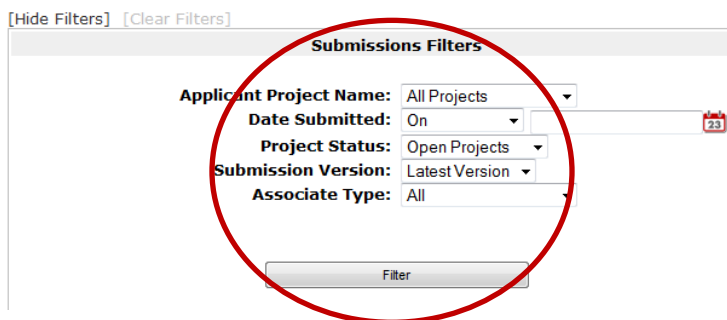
[Hide Filters] [Clear Filters]

Submissions Filters

Applicant Project Name: All Projects
Date Submitted: On
23
Project Status: Open Projects
Submission Version: Latest Version
Associate Type: All

Filter